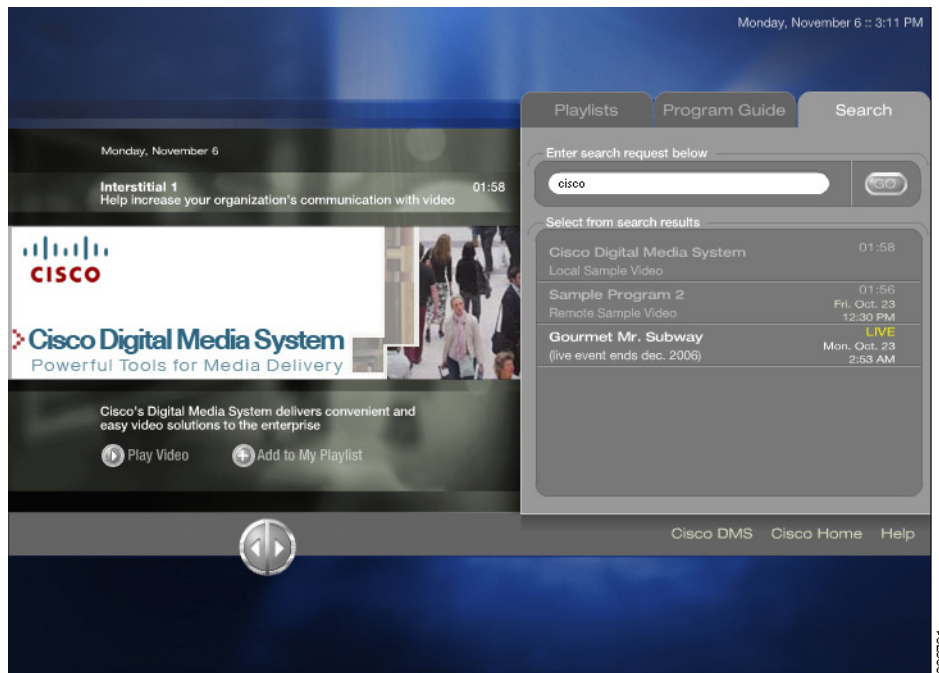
Monday, November 6 :: 3:11 PM

Playlists Program Guide Search

Monday, November 6

Interstitial 1
Help increase your organization's communication with video
01:58

CISCO

Cisco Digital Media System
Powerful Tools for Media Delivery

Cisco's Digital Media System delivers convenient and easy video solutions to the enterprise

Play Video Add to My Playlist

Enter search request below

cisco

GO

Select from search results

Cisco Digital Media System
Local Sample Video
01:58

Sample Program 2
Remote Sample Video
01:56
Fri. Oct. 23
12:30 PM

Gourmet Mr. Subway
(live event ends dec. 2006)
LIVE
Mon. Oct. 23
2:53 AM

Cisco DMS Cisco Home Help

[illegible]